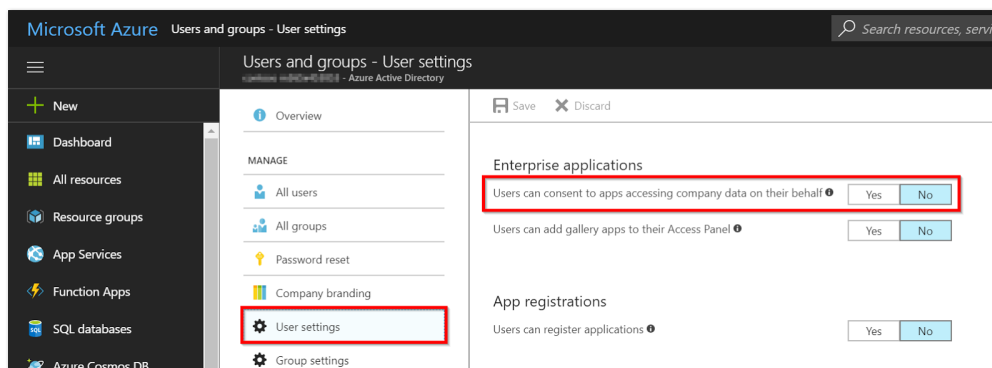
Microsoft Azure Users and groups - User settings

Search resources, servi

New

Dashboard

All resources

Resource groups

App Services

Function Apps

SQL databases

Azure Cosmos DB

Users and groups - User settings

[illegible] - Azure Active Directory

Overview

MANAGE

All users

All groups

Password reset

Company branding

User settings

Group settings

Save Discard

Enterprise applications

Users can consent to apps accessing company data on their behalf

Yes No

Users can add gallery apps to their Access Panel

Yes No

App registrations

Users can register applications

Yes No